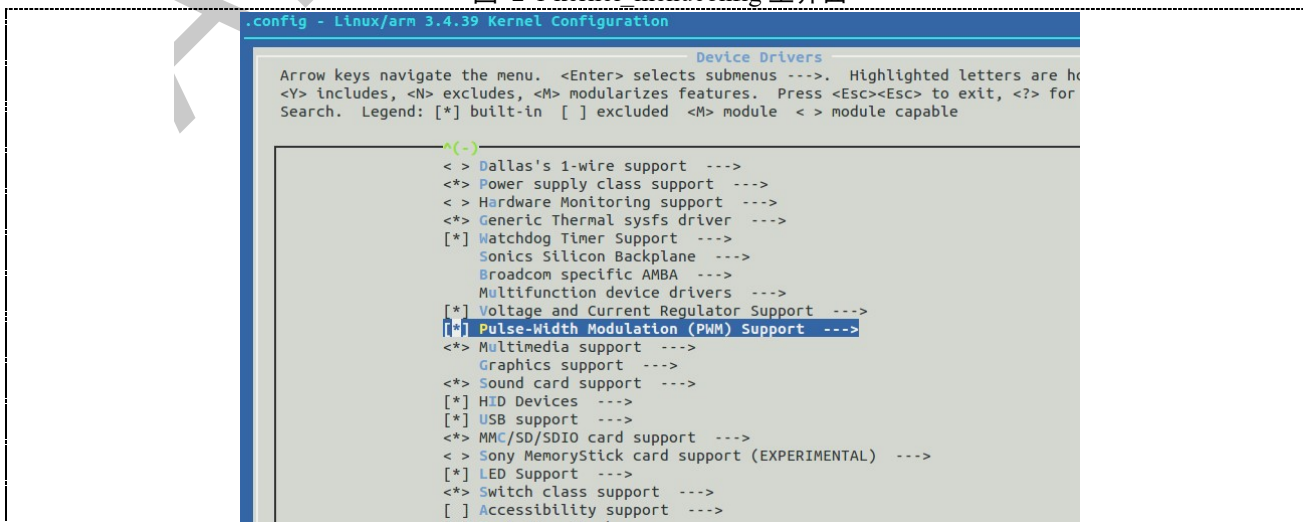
.config - Linux/arm 3.4.39 Kernel Configuration

Device Drivers

Arrow keys navigate the menu. <Enter> selects submenus --->. Highlighted letters are ho
<Y> includes, <N> excludes, <M> modularizes features. Press <Esc><Esc> to exit, <?> for
Search. Legend: [*] built-in [ ] excluded <M> module < > module capable

^(-)
< > Dallas's 1-wire support --->
<*> Power supply class support --->
< > Hardware Monitoring support --->
<*> Generic Thermal sysfs driver --->
[*] Watchdog Timer Support --->
Sonics Silicon Backplane --->
Broadcom specific AMBA --->
Multifunction device drivers --->
[*] Voltage and Current Regulator Support --->
[*] Pulse-Width Modulation (PWM) Support --->
<*> Multimedia support --->
Graphics support --->
<*> Sound card support --->
[*] HID Devices --->
[*] USB support --->
<*> MMC/SD/SDIO card support --->
< > Sony MemoryStick card support (EXPERIMENTAL) --->
[*] LED Support --->
<*> Switch class support --->
[ ] Accessibility support --->